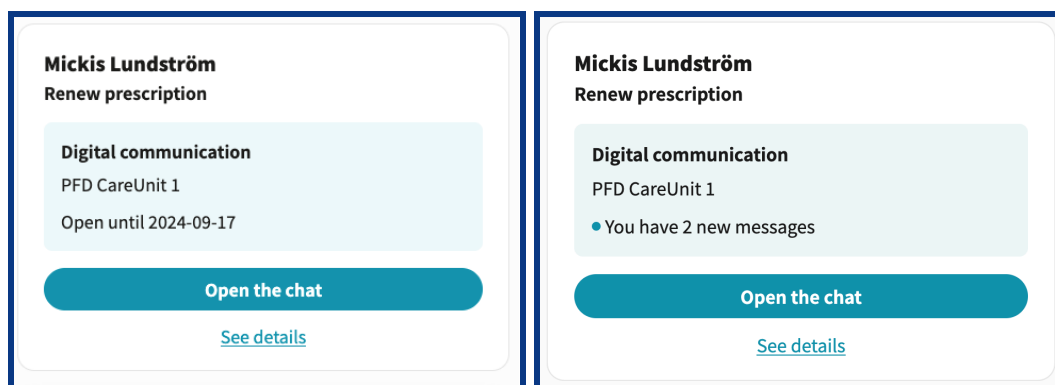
Mickis Lundström
Renew prescription

Digital communication
PFD CareUnit 1
Open until 2024-09-17

Open the chat

See details

Mickis Lundström
Renew prescription

Digital communication
PFD CareUnit 1
• You have 2 new messages

Open the chat

See details